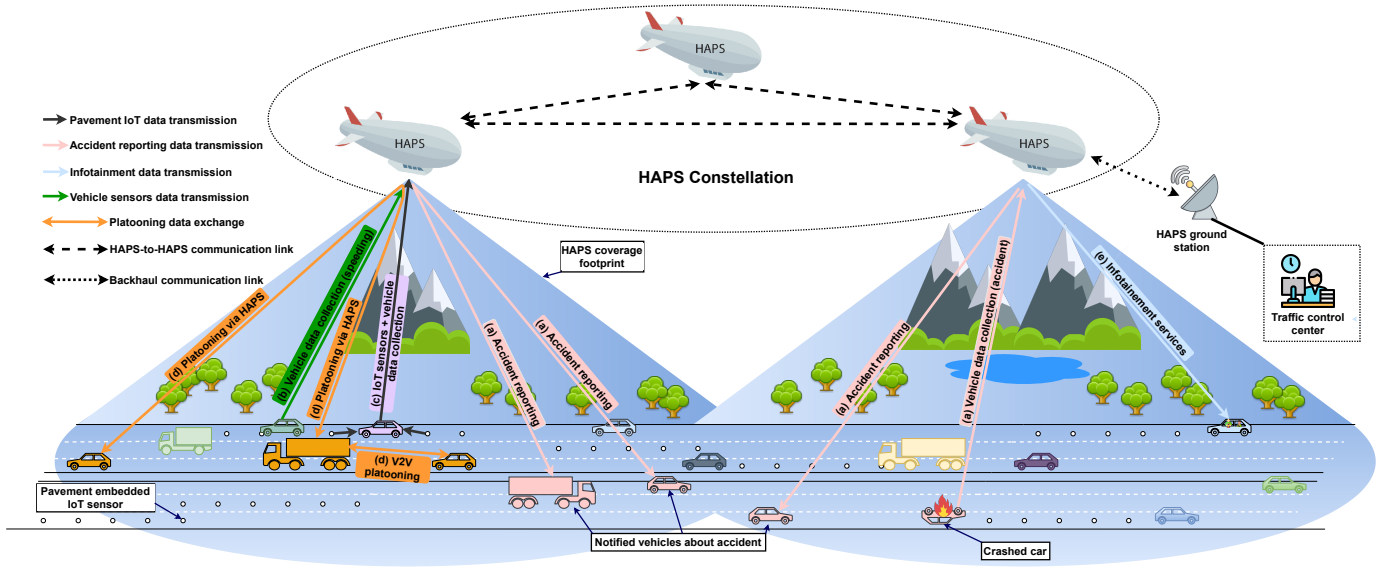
HAPS

HAPS

HAPS

HAPS Constellation

Pavement IoT data transmission
Accident reporting data transmission
Infotainment data transmission
Vehicle sensors data transmission
Platooning data exchange
HAPS-to-HAPS communication link
Backhaul communication link

HAPS coverage footprint

HAPS ground station

Traffic control center

(d) Platooning via HAPS
(b) Vehicle data collection (speeding)
(d) Platooning via HAPS
(c) IoT sensors + vehicle data collection
(a) Accident reporting
(a) Accident reporting
(a) Accident reporting
(a) Vehicle data collection (accident)
(e) Infotainement services

(d) V2V platooning

Pavement embedded IoT sensor

Notified vehicles about accident

Crashed car